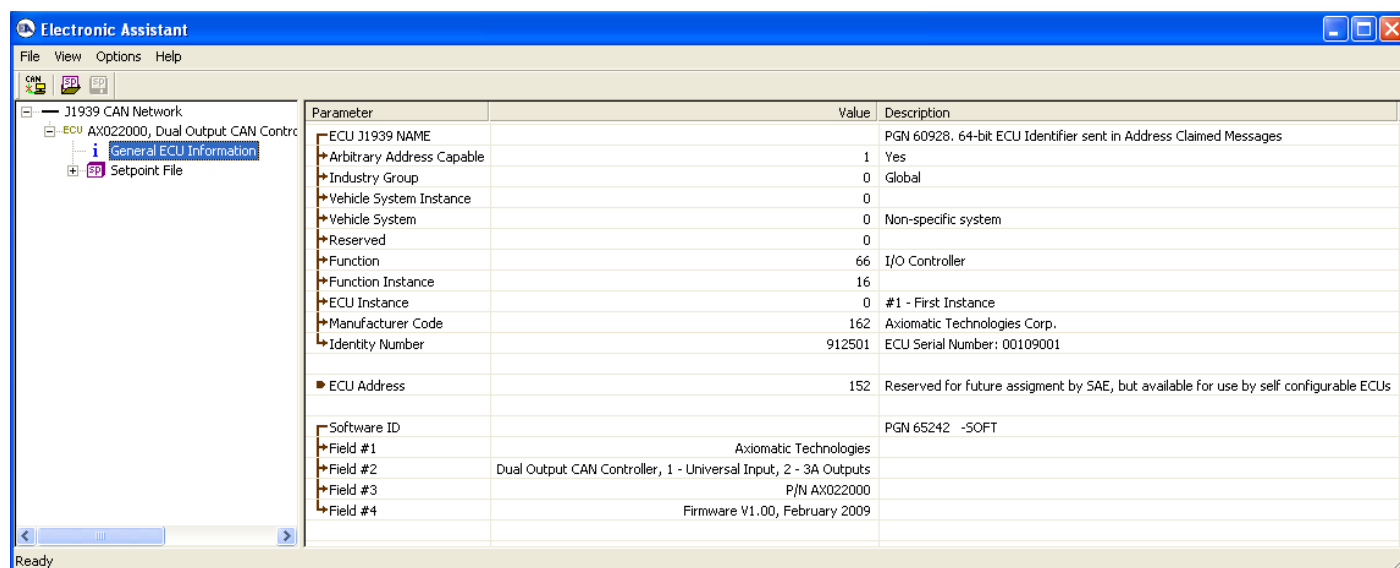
Electronic Assistant

File View Options Help

CAN SP EP

J1939 CAN Network
ECU AX022000, Dual Output CAN Contrc
i General ECU Information
SP Setpoint File

| Parameter | Value | Description |
|---|---|---|
| ECU J1939 NAME | | PGN 60928. 64-bit ECU Identifier sent in Address Claimed Messages |
| Arbitrary Address Capable | 1 | Yes |
| Industry Group | 0 | Global |
| Vehicle System Instance | 0 | |
| Vehicle System | 0 | Non-specific system |
| Reserved | 0 | |
| Function | 66 | I/O Controller |
| Function Instance | 16 | |
| ECU Instance | 0 | #1 - First Instance |
| Manufacturer Code | 162 | Axiomatic Technologies Corp. |
| Identity Number | 912501 | ECU Serial Number: 00109001 |
| | | |
| ECU Address | 152 | Reserved for future assigment by SAE, but available for use by self configurable ECUs |
| | | |
| Software ID | | PGN 65242 -SOFT |
| Field #1 | Axiomatic Technologies | |
| Field #2 | Dual Output CAN Controller, 1 - Universal Input, 2 - 3A Outputs | |
| Field #3 | P/N AX022000 | |
| Field #4 | Firmware V1.00, February 2009 | |

Ready